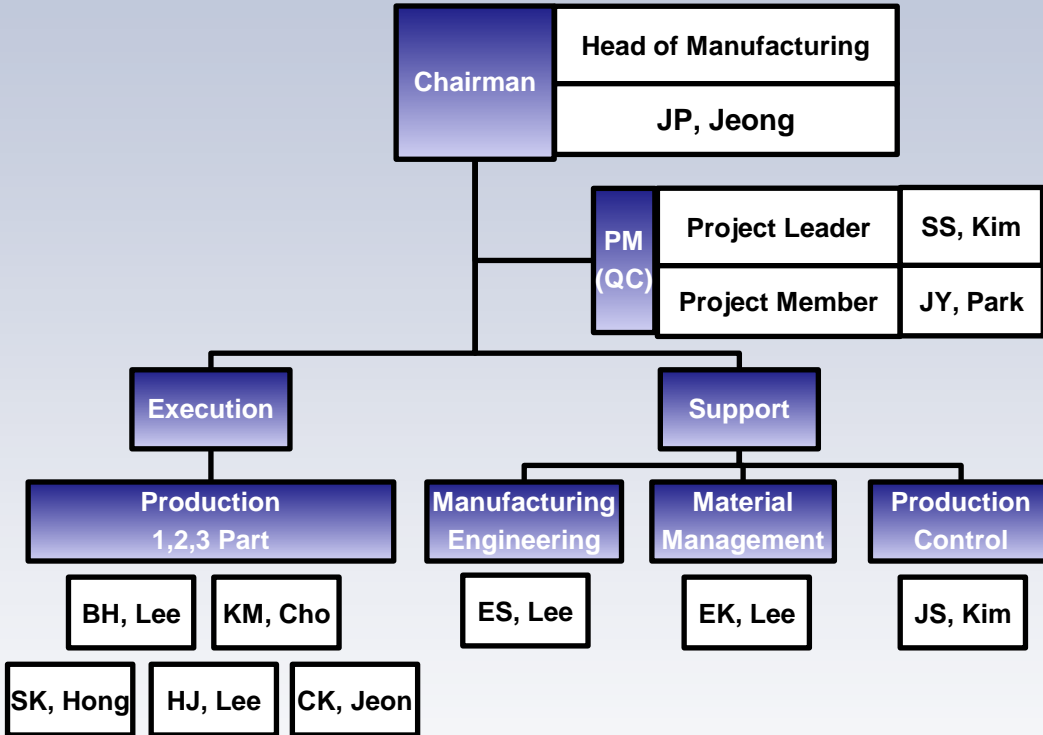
Chairman

Head of Manufacturing

JP, Jeong

PM (QC)

Project Leader

SS, Kim

Project Member

JY, Park

Execution

Support

Production 1,2,3 Part

Manufacturing Engineering

Material Management

Production Control

BH, Lee

KM, Cho

ES, Lee

EK, Lee

JS, Kim

SK, Hong

HJ, Lee

CK, Jeon